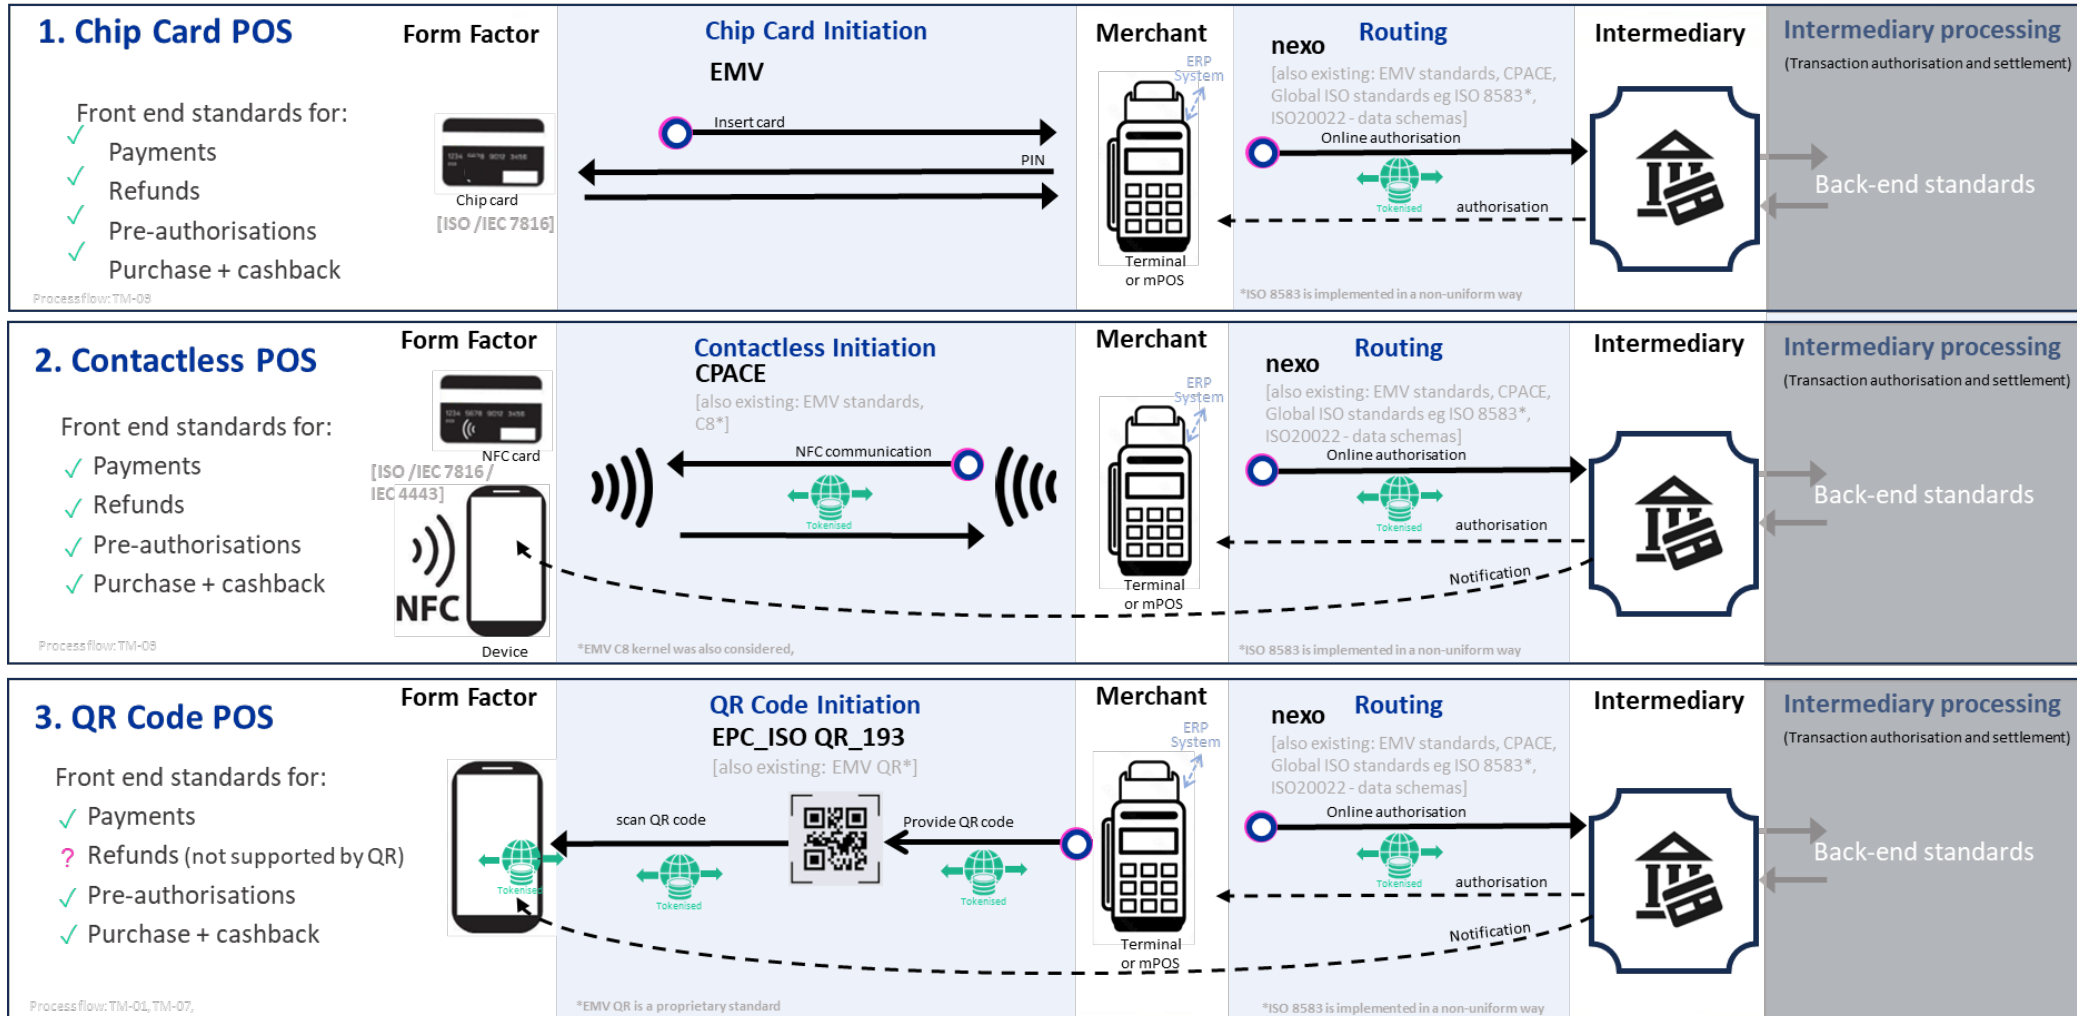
1. Chip Card POS

Front end standards for:
✓ Payments
✓ Refunds
✓ Pre-authorisations
✓ Purchase + cashback

Process flow: TM-08

Form Factor

1234 5678 9012 3456
Chip card
[ISO /IEC 7816]

Chip Card Initiation
EMV

Insert card
PIN

Merchant

ERP System

Terminal or mPOS

nexo Routing
[also existing: EMV standards, CPACE, Global ISO standards eg ISO 8583*, ISO20022 - data schemas]
Online authorisation
Tokenised
authorisation
*ISO 8583 is implemented in a non-uniform way

Intermediary

Intermediary processing
(Transaction authorisation and settlement)
Back-end standards

2. Contactless POS

Front end standards for:
✓ Payments
✓ Refunds
✓ Pre-authorisations
✓ Purchase + cashback

Process flow: TM-08

Form Factor

1234 5678 9012 3456
NFC card
[ISO /IEC 7816 / IEC 4443]
NFC
Device

Contactless Initiation
CPACE
[also existing: EMV standards, C8*]

NFC communication
Tokenised

*EMV C8 kernel was also considered,

Merchant

ERP System

Terminal or mPOS

nexo Routing
[also existing: EMV standards, CPACE, Global ISO standards eg ISO 8583*, ISO20022 - data schemas]
Online authorisation
Tokenised
authorisation
Notification
*ISO 8583 is implemented in a non-uniform way

Intermediary

Intermediary processing
(Transaction authorisation and settlement)
Back-end standards

3. QR Code POS

Front end standards for:
✓ Payments
? Refunds (not supported by QR)
✓ Pre-authorisations
✓ Purchase + cashback

Process flow: TM-01, TM-07,

Form Factor

Tokenised

QR Code Initiation
EPC_ISO QR_193
[also existing: EMV QR*]

scan QR code
Provide QR code
Tokenised
Tokenised

*EMV QR is a proprietary standard

Merchant

ERP System

Terminal or mPOS

nexo Routing
[also existing: EMV standards, CPACE, Global ISO standards eg ISO 8583*, ISO20022 - data schemas]
Online authorisation
Tokenised
authorisation
Notification
*ISO 8583 is implemented in a non-uniform way

Intermediary

Intermediary processing
(Transaction authorisation and settlement)
Back-end standards